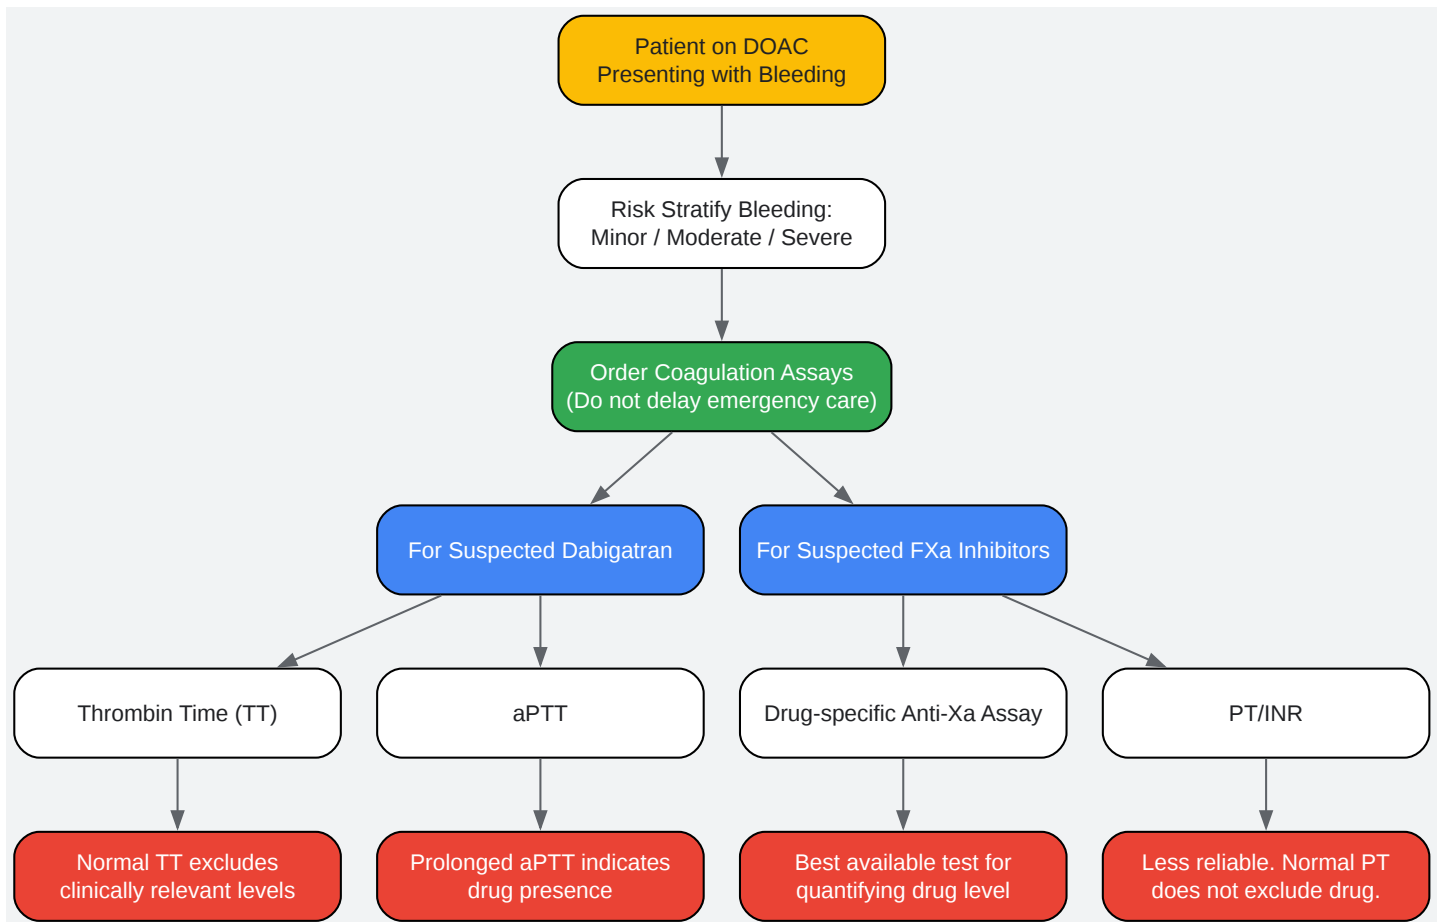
Patient on DOAC
Presenting with Bleeding

Risk Stratify Bleeding:
Minor / Moderate / Severe

Order Coagulation Assays
(Do not delay emergency care)

For Suspected Dabigatran

For Suspected FXa Inhibitors

Thrombin Time (TT)

aPTT

Drug-specific Anti-Xa Assay

PT/INR

Normal TT excludes clinically relevant levels

Prolonged aPTT indicates drug presence

Best available test for quantifying drug level

Less reliable. Normal PT does not exclude drug.